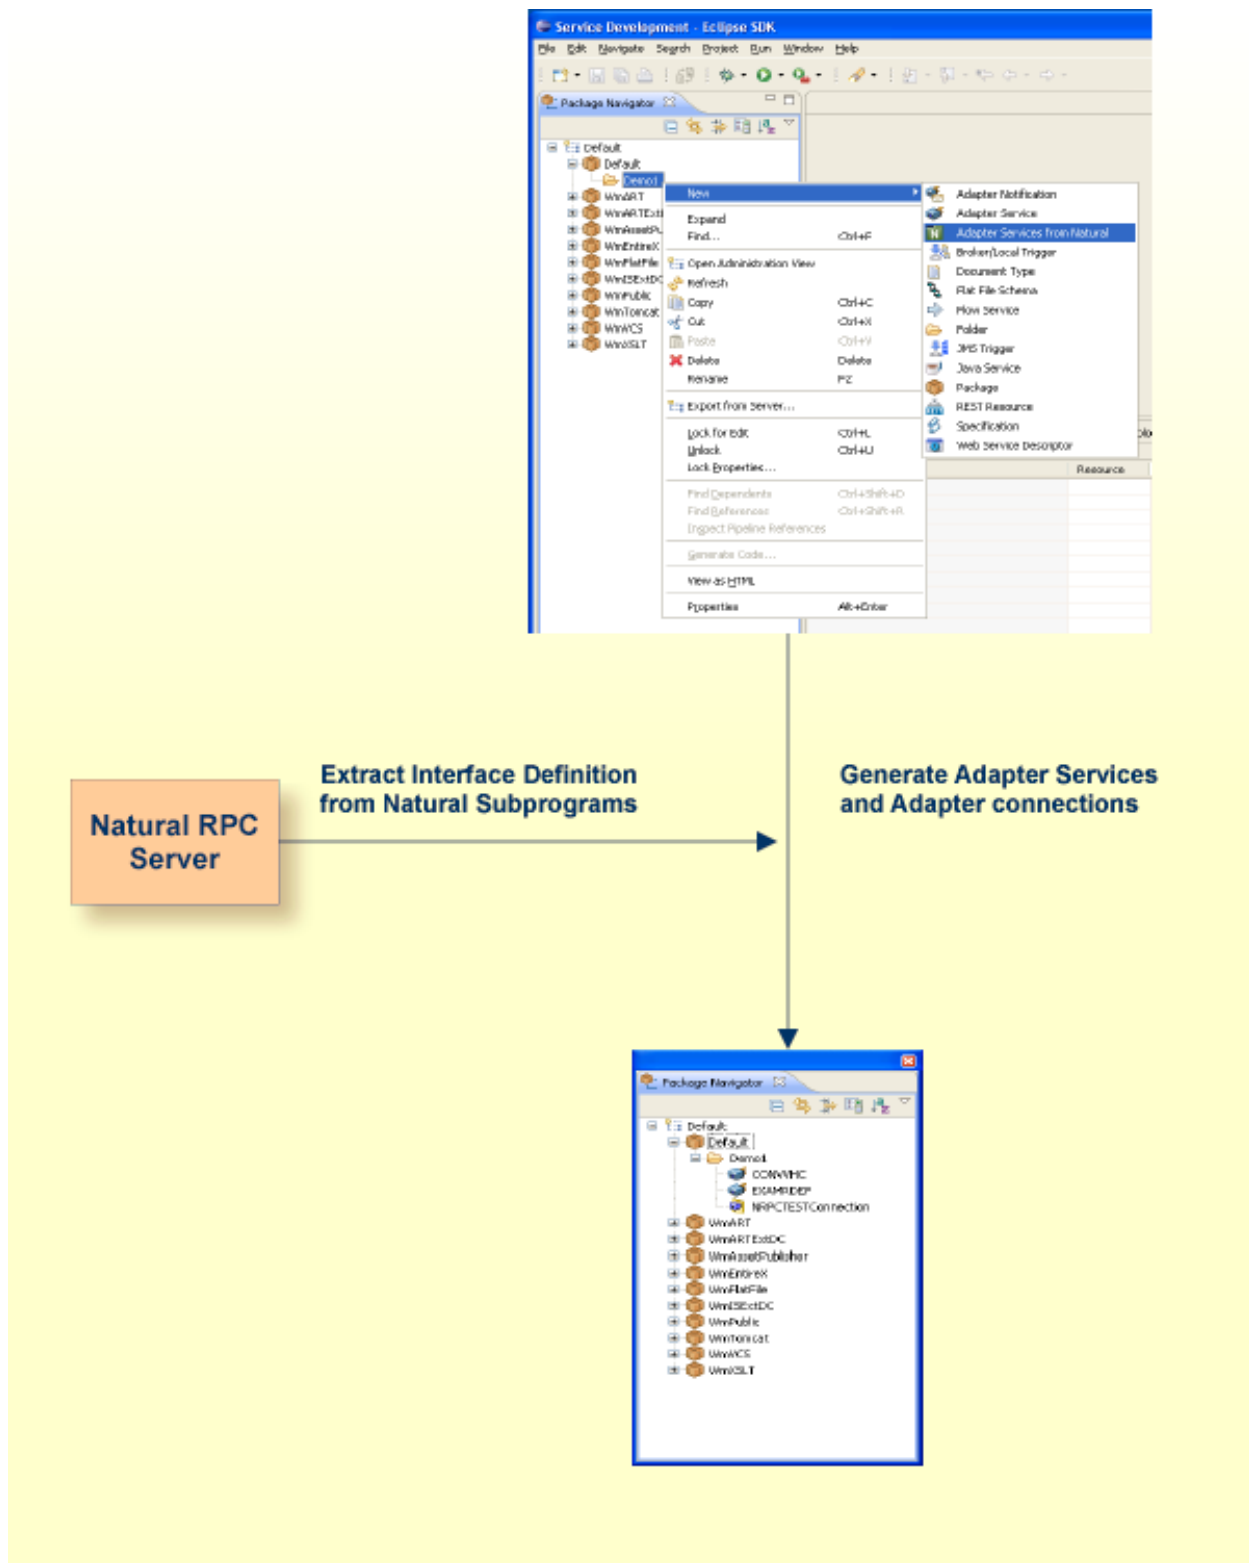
Service Development - Eclipse SDK

File Edit Navigate Search Project Run Window Help

Package Navigator

Default
Default
Demo1
WmART
WmARTExt
WmAssetPu
WmEntireX
WmFlatFile
WmISExtDC
WmPublic
WmTomcat
WmWCS
WmXSLT

New
Expand
Find... Ctrl+F
Open Administration View
Refresh
Copy Ctrl+C
Cut Ctrl+X
Paste Ctrl+V
Delete Delete
Rename F2
Export from Server...
Lock for Edit Ctrl+L
Unlock Ctrl+U
Lock Properties...
Find Dependents Ctrl+Shift+D
Find References Ctrl+Shift+R
Inspect Pipeline References
Generate Code...
View as HTML
Properties Alt+Enter

Adapter Notification
Adapter Service
Adapter Services from Natural
Broker/Local Trigger
Document Type
Flat File Schema
Flow Service
Folder
JMS Trigger
Java Service
Package
REST Resource
Specification
Web Service Descriptor

Resource

Natural RPC Server

Extract Interface Definition from Natural Subprograms

Generate Adapter Services and Adapter connections

Package Navigator

Default
Default
Demo1
CONVMHC
EXAMPDEP
NRPCTESTConnection
WmART
WmARTExtDC
WmAssetPublisher
WmEntireX
WmFlatFile
WmISExtDC
WmPublic
WmTomcat
WmWCS
WmXSLT